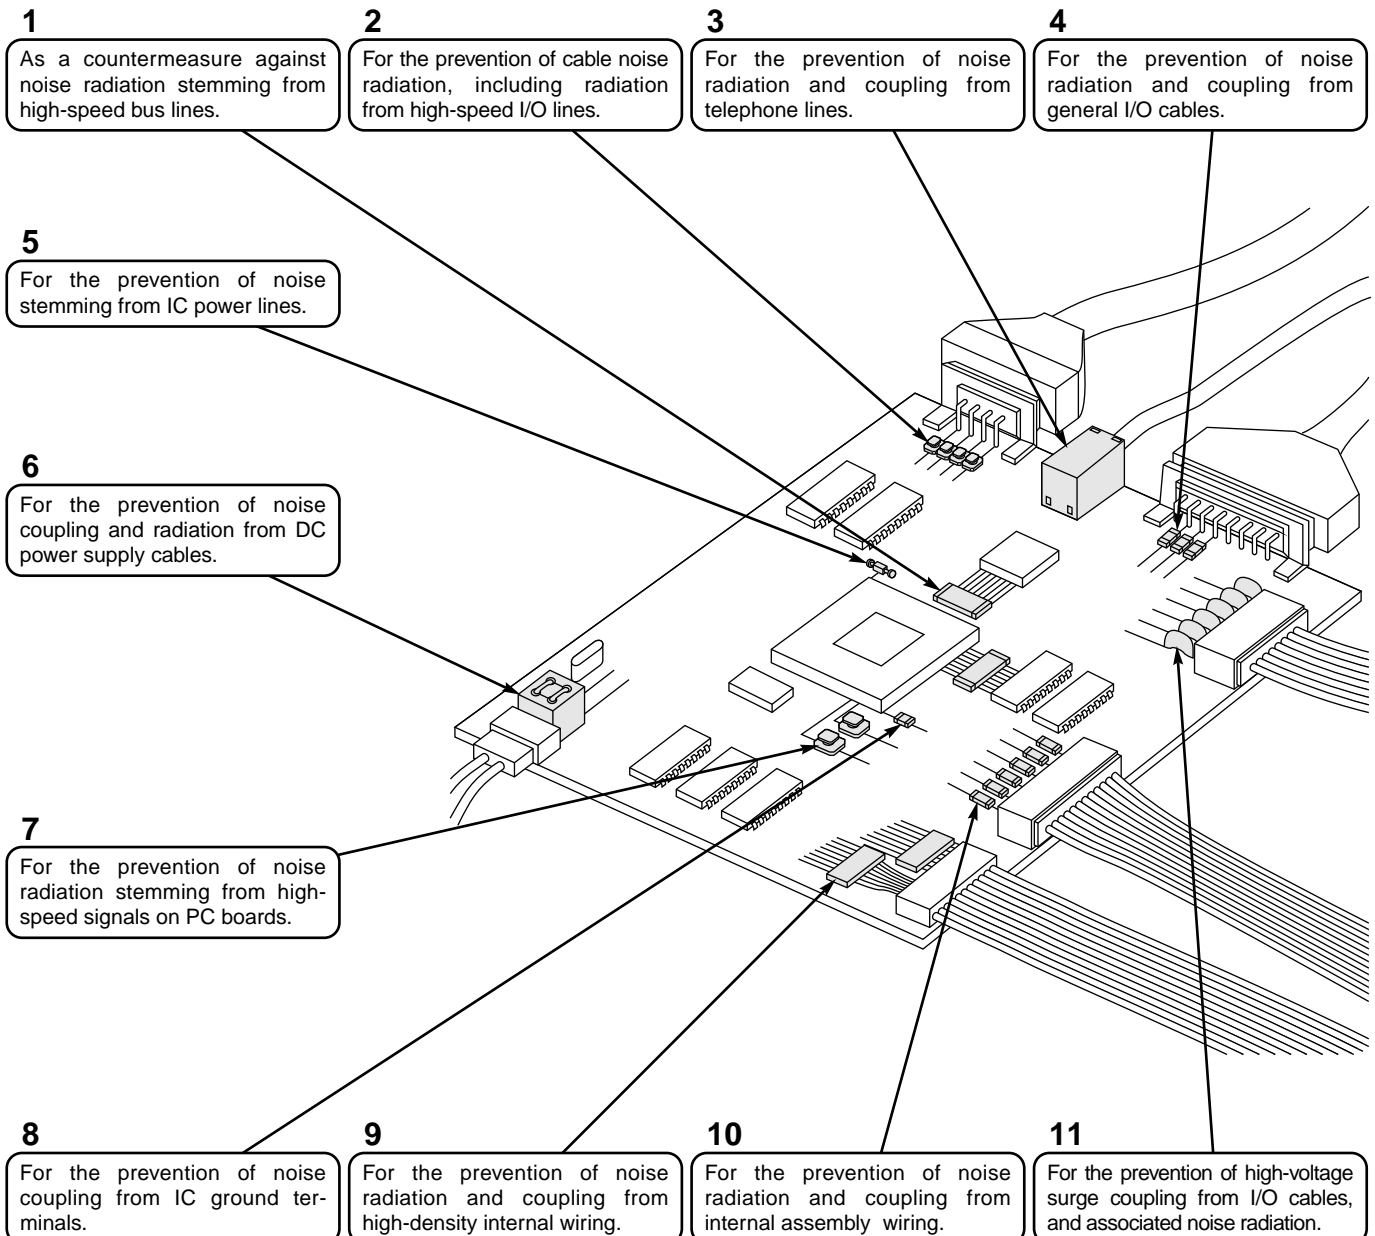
1
As a countermeasure against noise radiation stemming from high-speed bus lines.

2
For the prevention of cable noise radiation, including radiation from high-speed I/O lines.

3
For the prevention of noise radiation and coupling from telephone lines.

4
For the prevention of noise radiation and coupling from general I/O cables.

5
For the prevention of noise stemming from IC power lines.

6
For the prevention of noise coupling and radiation from DC power supply cables.

7
For the prevention of noise radiation stemming from high-speed signals on PC boards.

8
For the prevention of noise coupling from IC ground terminals.

9
For the prevention of noise radiation and coupling from high-density internal wiring.

10
For the prevention of noise radiation and coupling from internal assembly wiring.

11
For the prevention of high-voltage surge coupling from I/O cables, and associated noise radiation.